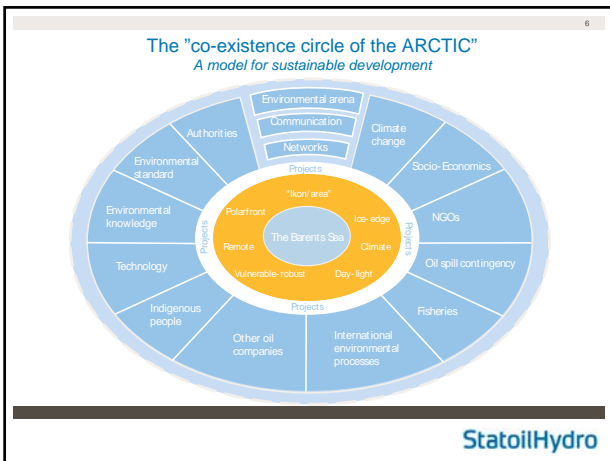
6

The "co-existence circle of the ARCTIC"
A model for sustainable development

Environmental arena
Communication
Networks
Climate change
Socio-Economics
NGOs
Oil spill contingency
Fisheries
International environmental processes
Other oil companies
Indigenous people
Technology
Environmental knowledge
Environmental standard
Authorities

Projects
Projects
Projects
Projects

"Ikon/area"
Polarfront
Ice-edge
Remote
The Barents Sea
Climate
Vulnerable-robust
Day-light

StatoilHydro